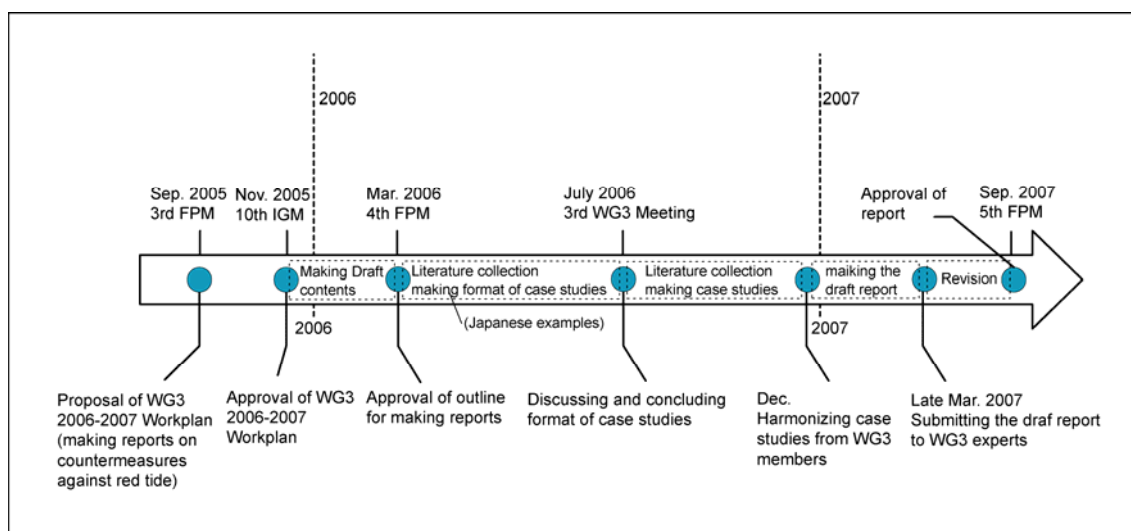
2006

2007

Sep. 2005
3rd FPM

Nov. 2005
10th IGM

Mar. 2006
4th FPM

July 2006
3rd WG3 Meeting

Approval of report

Sep. 2007
5th FPM

Making Draft contents

Literature collection
making format of case studies

Literature collection
making case studies

maiking the draft report

Revision

2006

(Japanese examples)

2007

Proposal of WG3 2006-2007 Workplan (making reports on countermeasures against red tide)

Approval of WG3 2006-2007 Workplan

Approval of outline for making reports

Discussing and concluding format of case studies

Dec.
Harmonizing case studies from WG3 members

Late Mar. 2007
Submitting the draf report to WG3 experts